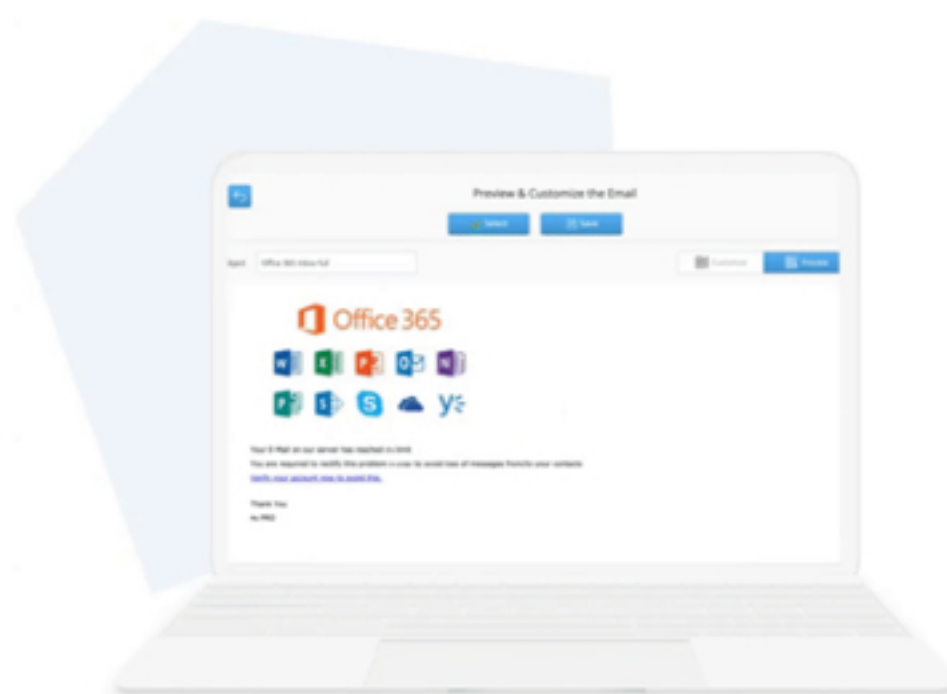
Preview & Customize the Email

Select

Save

Subject

Office 365 inbox full

Customize

Preview

Office 365

Your E-Mail on our server has reached its limit.

You are required to rectify this problem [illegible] to avoid loss of messages from/to your contacts

Verify your account now to avoid this.

Thank You

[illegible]